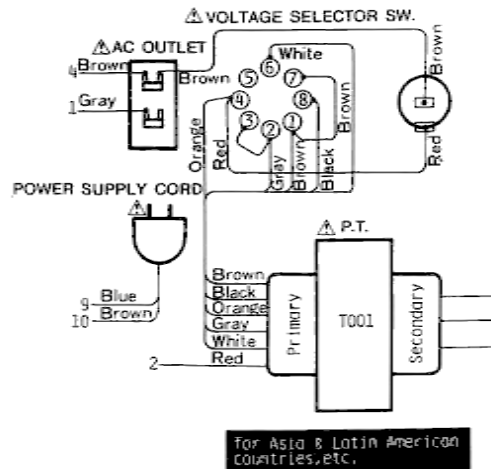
⚠VOLTAGE SELECTOR SW.

⚠AC OUTLET

4 Brown
1 Gray
Brown
5
6
White
7
Brown
4
8
Orange
3
2
1
Brown
Red
Gray
Brown
Black
Red

POWER SUPPLY CORD
⚠

9 Blue
10 Brown

⚠P.T.

Brown
Black
Orange
Gray
White
2 Red
Primary
T001
Secondary

for Asia & Latin American countries,etc.